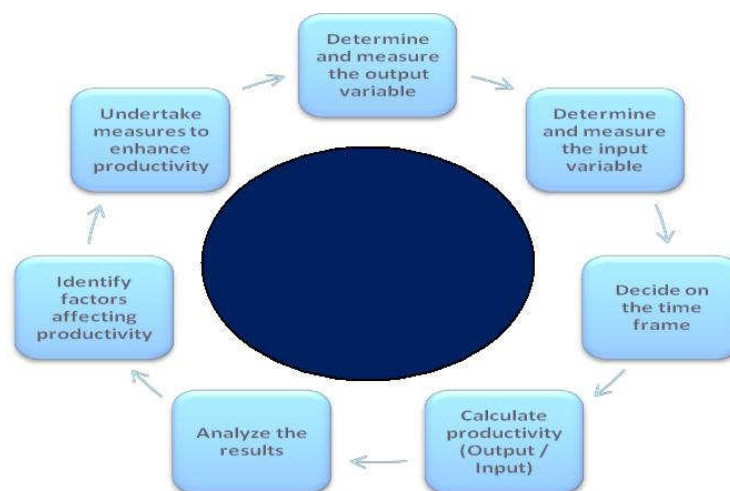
Determine and measure the output variable

Determine and measure the input variable

Decide on the time frame

Calculate productivity (Output / Input)

Analyze the results

Identify factors affecting productivity

Undertake measures to enhance productivity